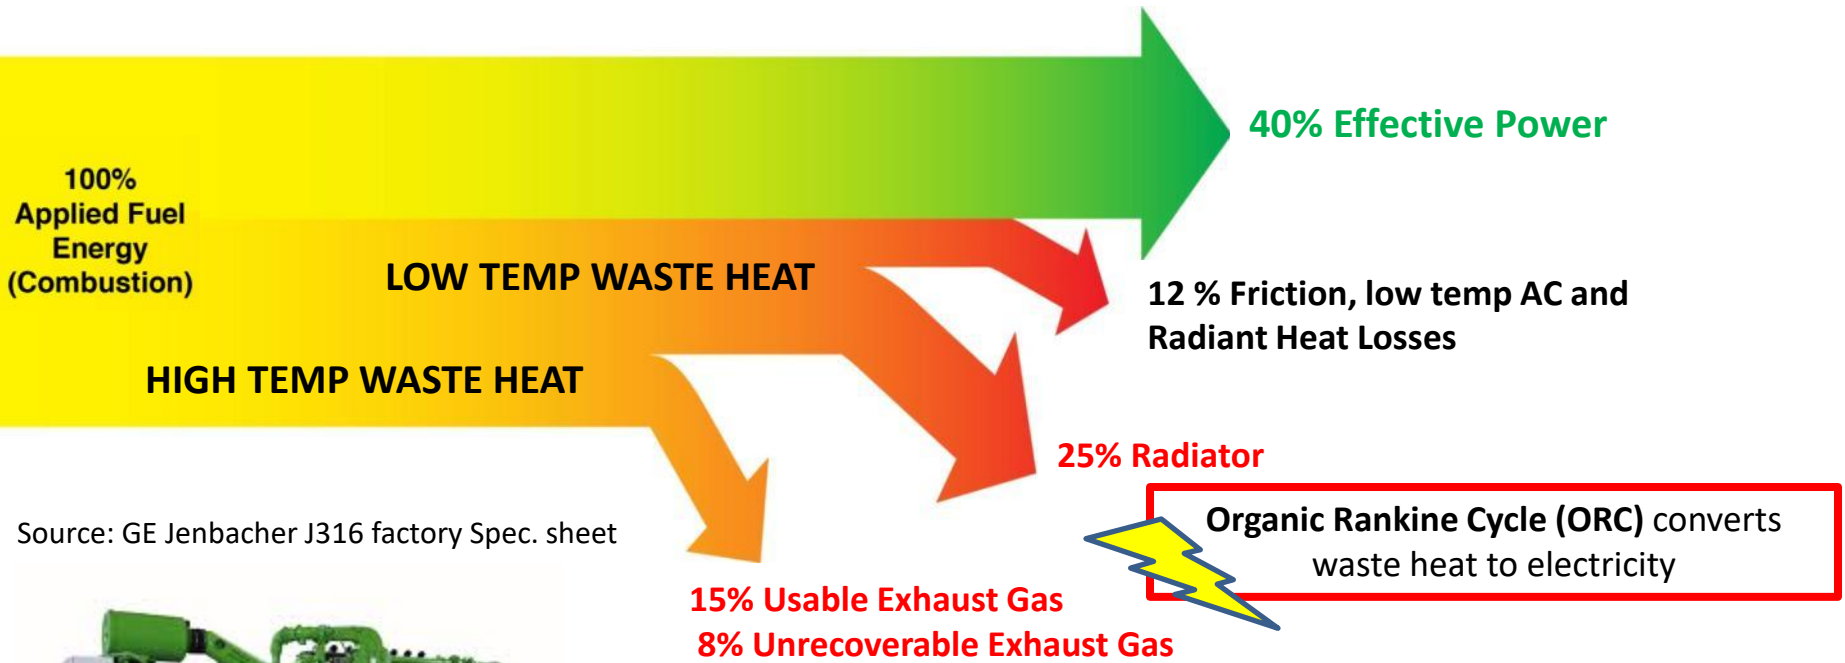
100%
Applied Fuel
Energy
(Combustion)

40% Effective Power

LOW TEMP WASTE HEAT

12 % Friction, low temp AC and Radiant Heat Losses

HIGH TEMP WASTE HEAT

25% Radiator

Organic Rankine Cycle (ORC) converts waste heat to electricity

Source: GE Jenbacher J316 factory Spec. sheet

15% Usable Exhaust Gas
8% Unrecoverable Exhaust Gas